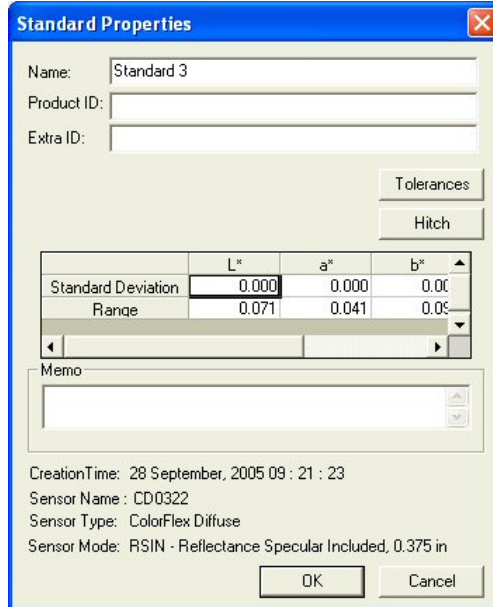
Standard Properties

Name: Standard 3

Product ID:

Extra ID:

Tolerances

Hitch

| | L* | a* | b* |
|---|---|---|---|
| Standard Deviation | 0.000 | 0.000 | 0.0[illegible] |
| Range | 0.071 | 0.041 | 0.0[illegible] |

Memo

CreationTime: 28 September, 2005 09 : 21 : 23

Sensor Name : CD0322

Sensor Type: ColorFlex Diffuse

Sensor Mode: RSIN - Reflectance Specular Included, 0.375 in

OK

Cancel